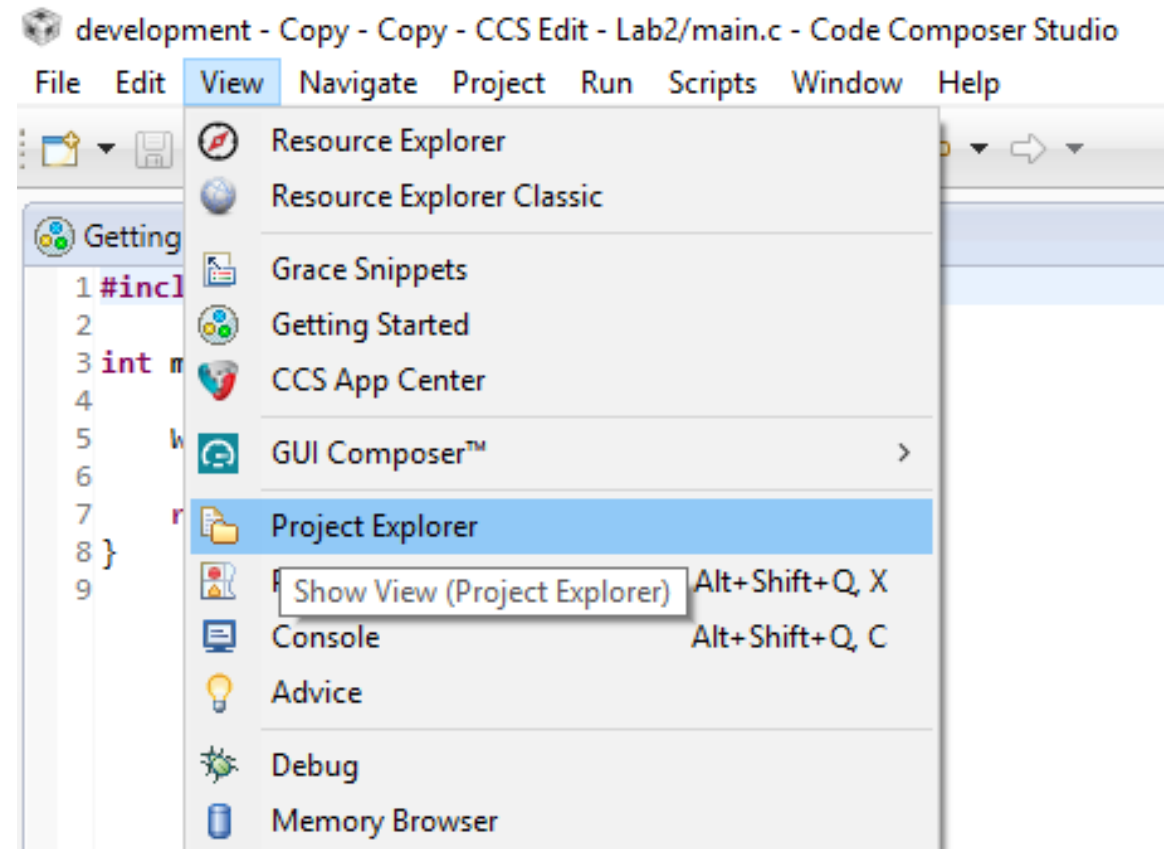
development - Copy - Copy - CCS Edit - Lab2/main.c - Code Composer Studio

File Edit View Navigate Project Run Scripts Window Help

Getting

1 #incl
2
3 int m
4
5 W
6
7 r
8 }
9

Resource Explorer
Resource Explorer Classic
Grace Snippets
Getting Started
CCS App Center
GUI Composer™ >
Project Explorer
P Show View (Project Explorer) Alt+Shift+Q, X
Console Alt+Shift+Q, C
Advice
Debug
Memory Browser